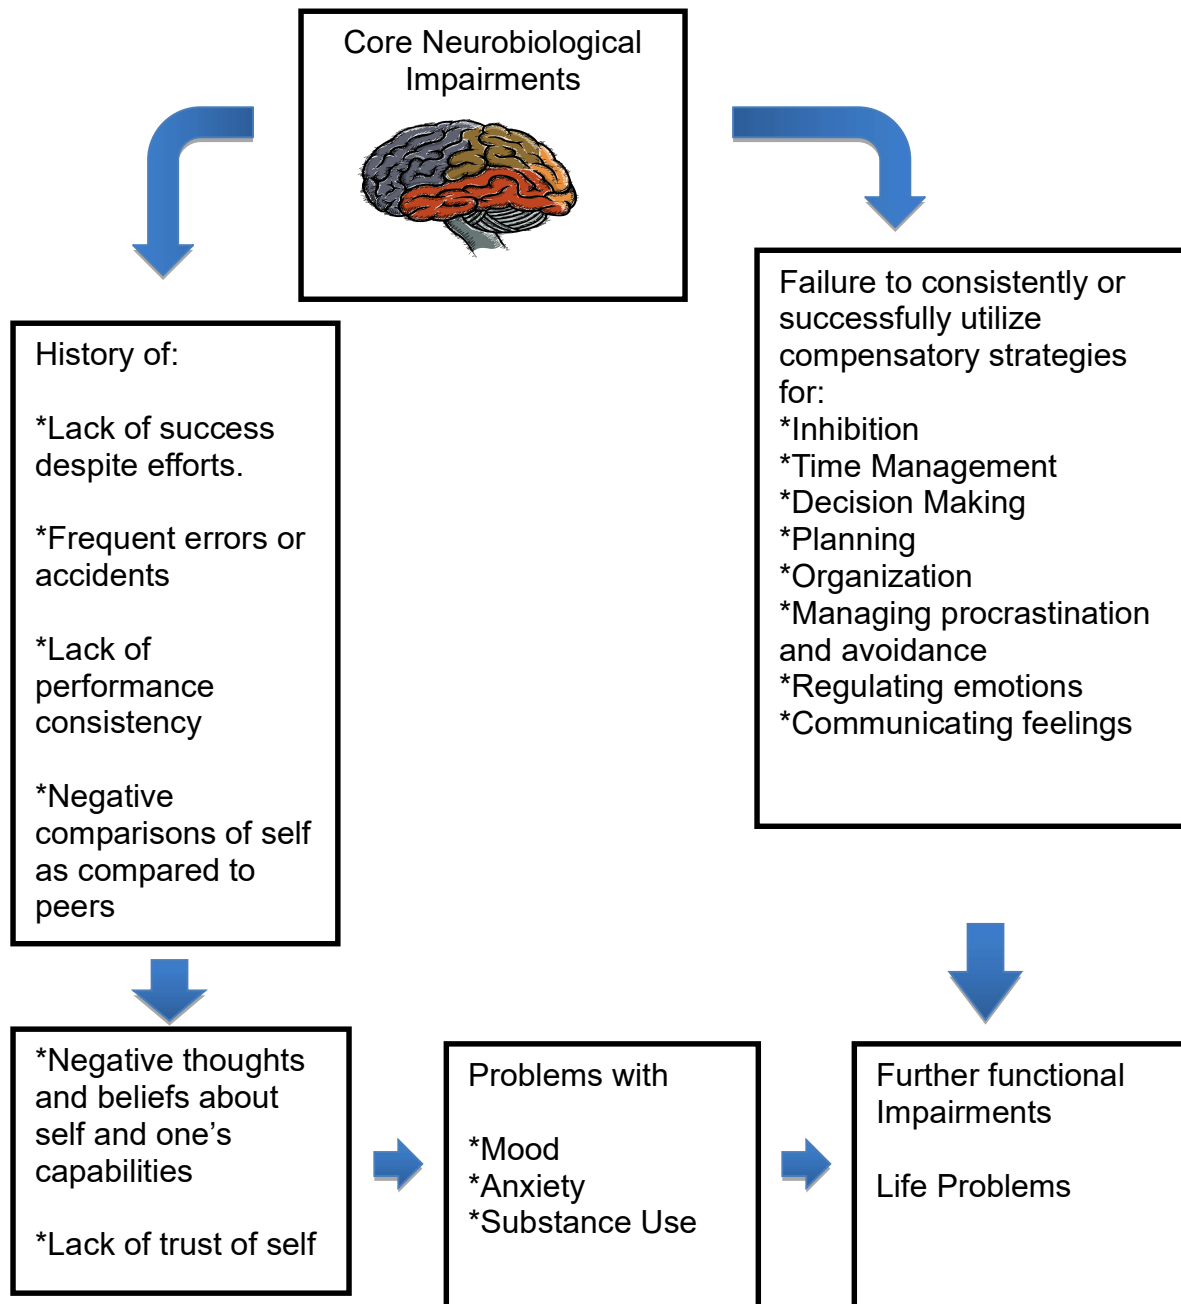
Core Neurobiological Impairments

History of:

*Lack of success despite efforts.

*Frequent errors or accidents

*Lack of performance consistency

*Negative comparisons of self as compared to peers

Failure to consistently or successfully utilize compensatory strategies for:
*Inhibition
*Time Management
*Decision Making
*Planning
*Organization
*Managing procrastination and avoidance
*Regulating emotions
*Communicating feelings

*Negative thoughts and beliefs about self and one's capabilities

*Lack of trust of self

Problems with

*Mood
*Anxiety
*Substance Use

Further functional Impairments

Life Problems